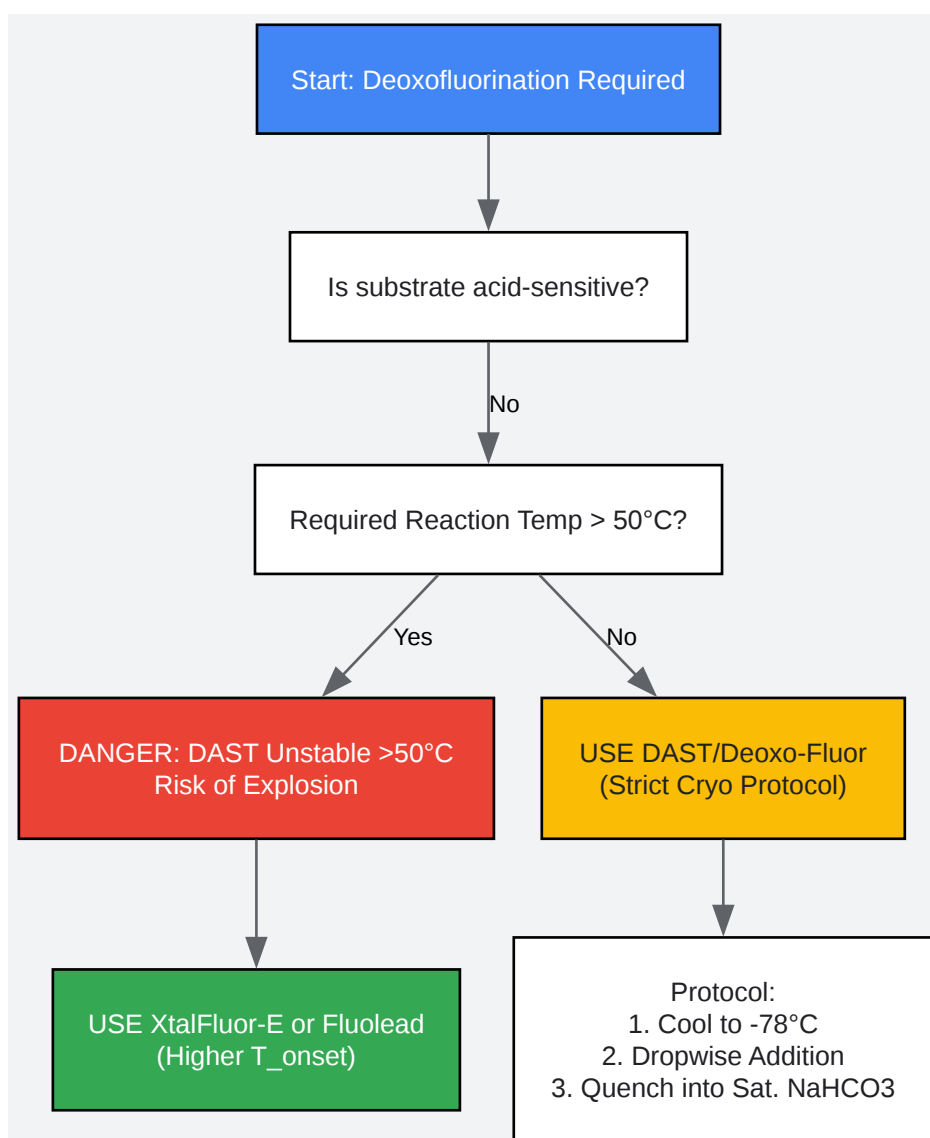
Start: Deoxofluorination Required

Is substrate acid-sensitive?

No

Required Reaction Temp > 50°C?

Yes

No

DANGER: DAST Unstable >50°C
Risk of Explosion

USE DAST/Deoxo-Fluor
(Strict Cryo Protocol)

USE XtalFluor-E or Fluolead
(Higher T_onset)

Protocol:
1. Cool to -78°C
2. Dropwise Addition
3. Quench into Sat. NaHCO3